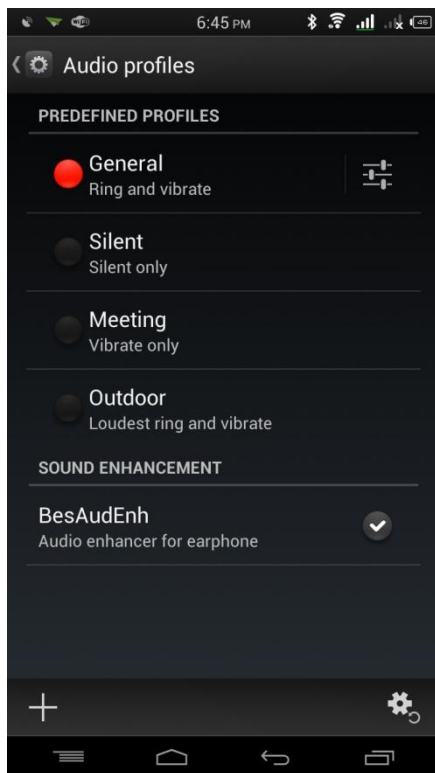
6:45 PM

Audio profiles

PREDEFINED PROFILES

General
Ring and vibrate

Silent
Silent only

Meeting
Vibrate only

Outdoor
Loudest ring and vibrate

SOUND ENHANCEMENT

BesAudEnh
Audio enhancer for earphone